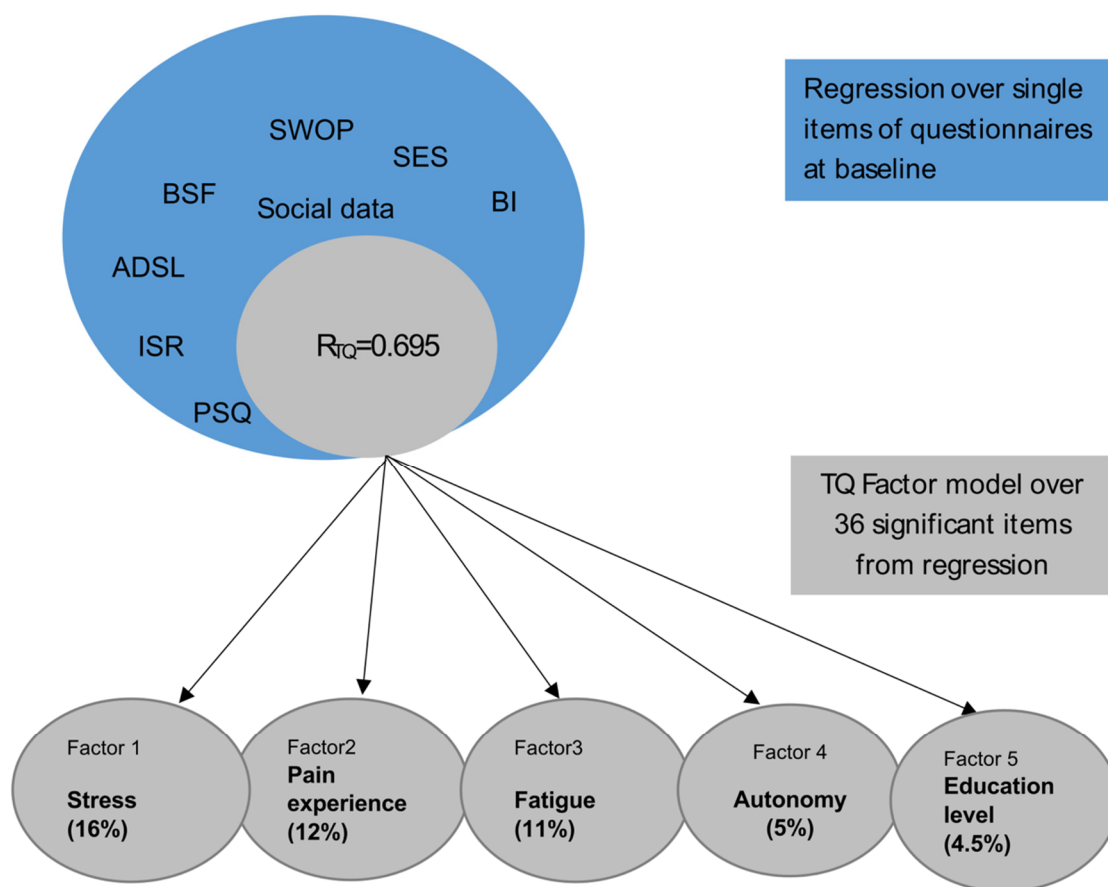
SWOP

SES

BSF

Social data

BI

ADSL

ISR

$R_{TQ}$=0.695

PSQ

Regression over single items of questionnaires at baseline

TQ Factor model over 36 significant items from regression

Factor 1
**Stress**
**(16%)**

Factor2
**Pain experience**
**(12%)**

Factor3
**Fatigue**
**(11%)**

Factor 4
**Autonomy**
**(5%)**

Factor 5
**Education level**
**(4.5%)**